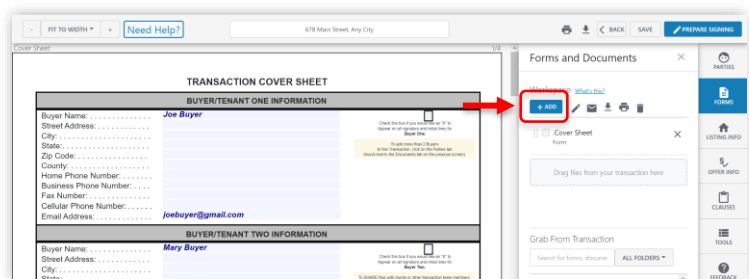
- FIT TO WIDTH + Need Help? 678 Main Street, Any City BACK SAVE PREPARE SIGNING

Cover Sheet 1/4

TRANSACTION COVER SHEET

BUYER/TENANT ONE INFORMATION

Buyer Name: . . . . . . . . . . . . Joe Buyer
Street Address: . . . . . . . . . . .
City: . . . . . . . . . . . . . . . . . .
State:. . . . . . . . . . . . . . . . . .
Zip Code: . . . . . . . . . . . . . .
County: . . . . . . . . . . . . . . . .
Home Phone Number: . . . . . .
Business Phone Number: . . . .
Fax Number: . . . . . . . . . . . .
Cellular Phone Number: . . . .
Email Address: . . . . . . . . . . joebuyer@gmail.com

Check this box if you would like an "X" to appear on all signature and initial lines for Buyer One.

To add more than 2 Buyers to the Transaction, click on the Parties tab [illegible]

BUYER/TENANT TWO INFORMATION

Buyer Name: . . . . . . . . . . . . Mary Buyer
Street Address: . . . . . . . . . . .
City: . . . . . . . . . . . . . . . . . .

Check this box if you would like an "X" to appear on all signature and initial lines for Buyer Two.

Forms and Documents

Workspace What's this?

+ ADD

Cover Sheet
Form

Drag files from your transaction here

Grab From Transaction

Search for forms, docume ALL FOLDERS

PARTIES
FORMS
LISTING INFO
OFFER INFO
CLAUSES
TOOLS
FEEDBACK